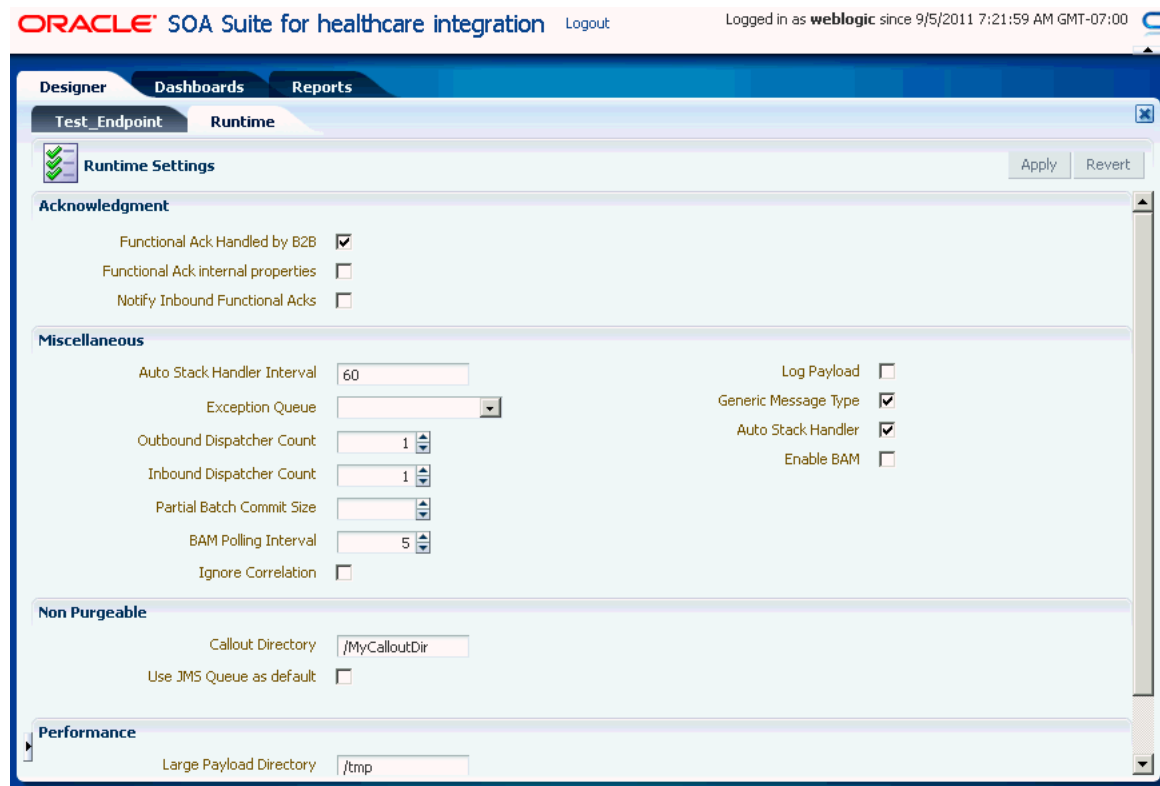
ORACLE® SOA Suite for healthcare integration Logout

Logged in as weblogic since 9/5/2011 7:21:59 AM GMT-07:00

Designer Dashboards Reports

Test_Endpoint Runtime

Runtime Settings

Apply Revert

Acknowledgment

Functional Ack Handled by B2B

Functional Ack internal properties

Notify Inbound Functional Acks

Miscellaneous

Auto Stack Handler Interval 60

Exception Queue

Outbound Dispatcher Count 1

Inbound Dispatcher Count 1

Partial Batch Commit Size

BAM Polling Interval 5

Ignore Correlation

Log Payload

Generic Message Type

Auto Stack Handler

Enable BAM

Non Purgeable

Callout Directory /MyCalloutDir

Use JMS Queue as default

Performance

Large Payload Directory /tmp